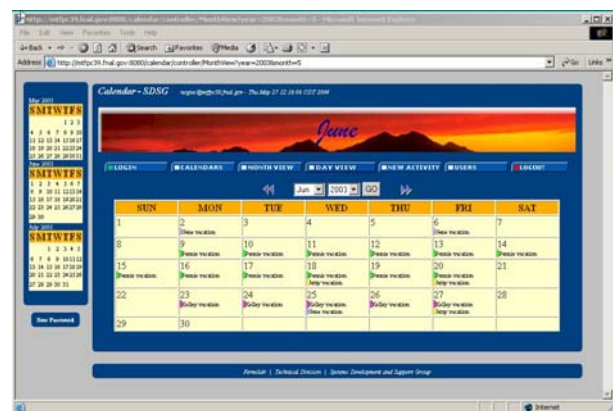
http://intfpc39.fnal.gov:8080/calendar/controller/MonthView?year=2003&month=5 - Microsoft Internet Explorer

File Edit View Favorites Tools Help

Back Search Favorites Media

Address http://intfpc39.fnal.gov:8080/calendar/controller/MonthView?year=2003&month=5 Go Links

Calendar - SDSG

June

LOGIN CALENDARS MONTH VIEW DAY VIEW NEW ACTIVITY USERS LOGOUT

Jun 2003 GO

| SUN | MON | TUE | WED | THU | FRI | SAT |
|---|---|---|---|---|---|---|
| 1 | 2 New vacation | 3 | 4 | 5 | 6 New vacation | 7 |
| 8 | 9 Fermie vacation | 10 Fermie vacation | 11 Fermie vacation | 12 Fermie vacation | 13 Fermie vacation | 14 Fermie vacation |
| 15 Fermie vacation | 16 Fermie vacation | 17 Fermie vacation | 18 Fermie vacation Jetty vacation | 19 Fermie vacation | 20 Fermie vacation Jetty vacation | 21 |
| 22 | 23 Kelley vacation | 24 Kelley vacation | 25 Kelley vacation New vacation | 26 Kelley vacation | 27 Kelley vacation Jetty vacation | 28 |
| 29 | 30 | | | | | |

May 2003
SMTWTFS

June 2003
SMTWTFS

July 2003
SMTWTFS

New Password

Fermilab | Technical Division | Systems Development and Support Group

Internet